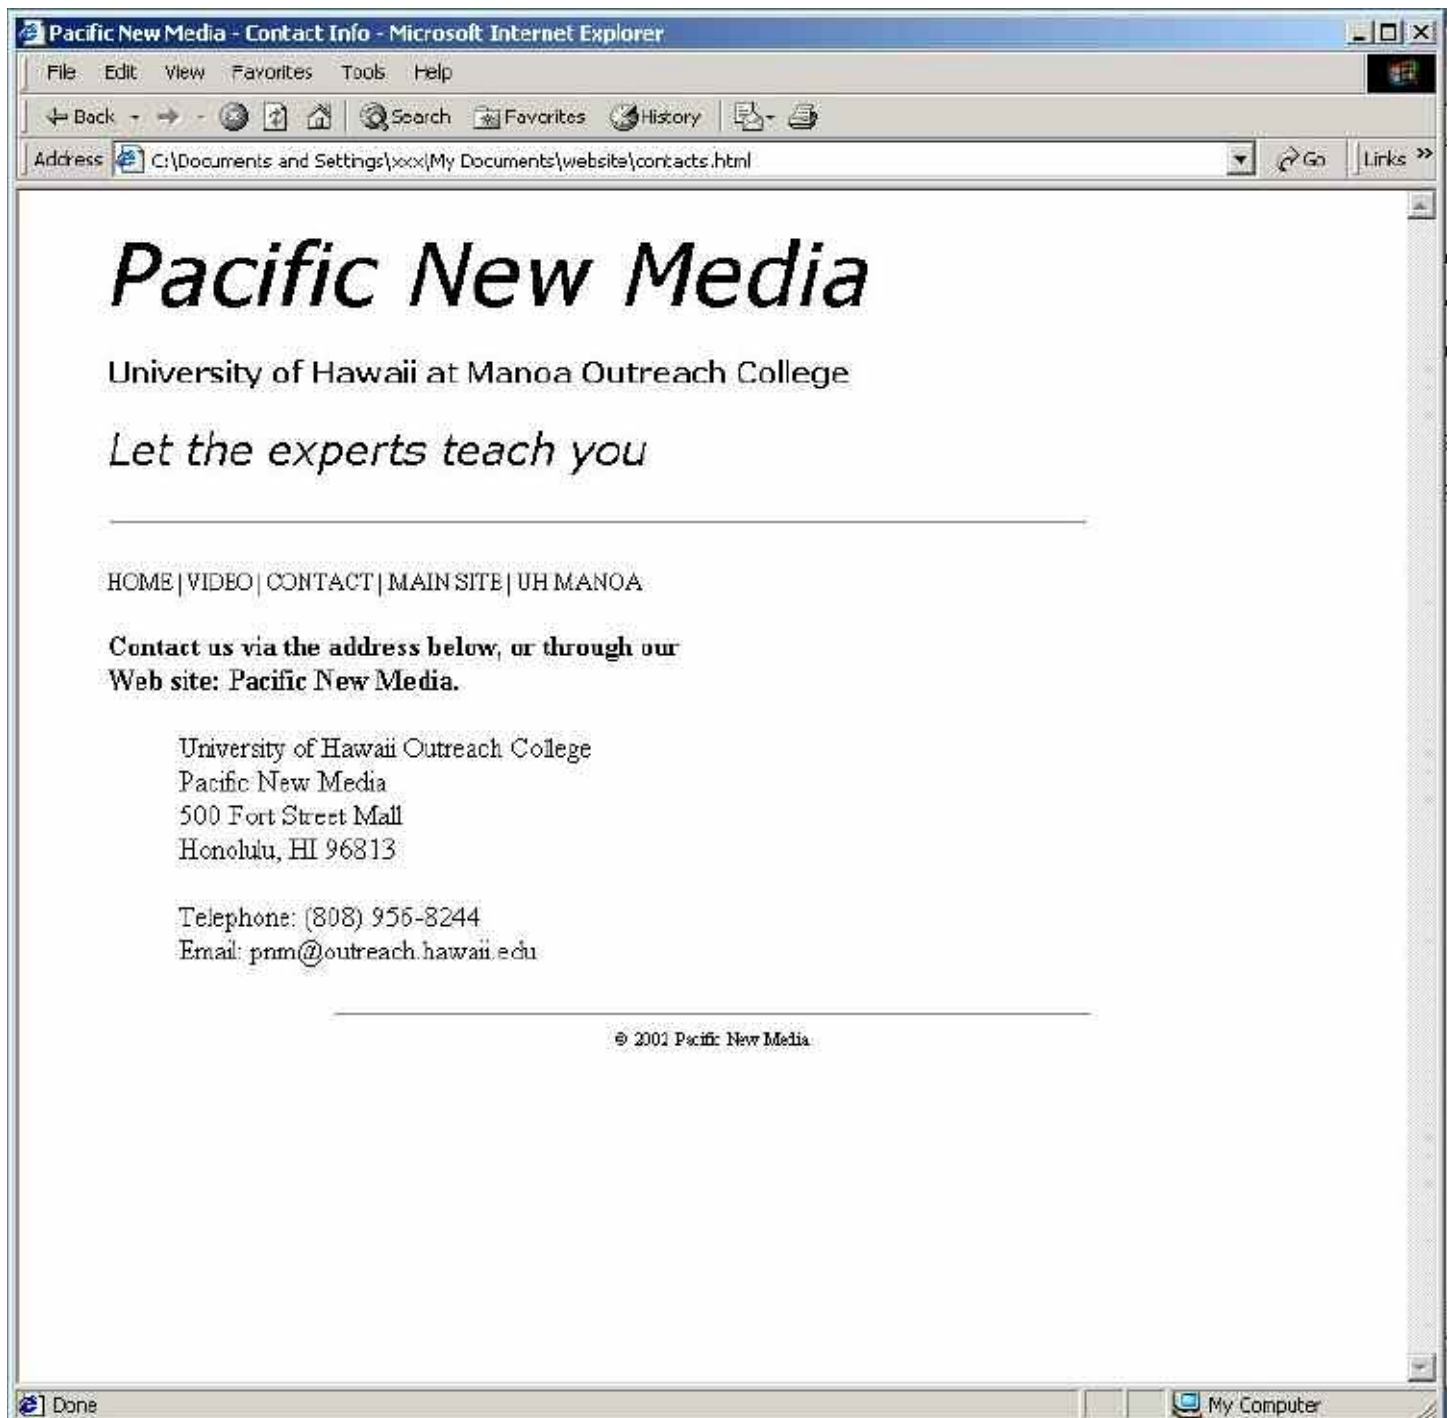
Pacific New Media - Contact Info - Microsoft Internet Explorer

File Edit View Favorites Tools Help

Back Search Favorites History

Address C:\Documents and Settings\xxx\My Documents\website\contacts.html Go Links »

Pacific New Media

University of Hawaii at Manoa Outreach College

Let the experts teach you

HOME | VIDEO | CONTACT | MAIN SITE | UH MANOA

Contact us via the address below, or through our Web site: Pacific New Media.

University of Hawaii Outreach College
Pacific New Media
500 Fort Street Mall
Honolulu, HI 96813

Telephone: (808) 956-8244
Email: pnm@outreach.hawaii.edu

© 2002 Pacific New Media

Done My Computer